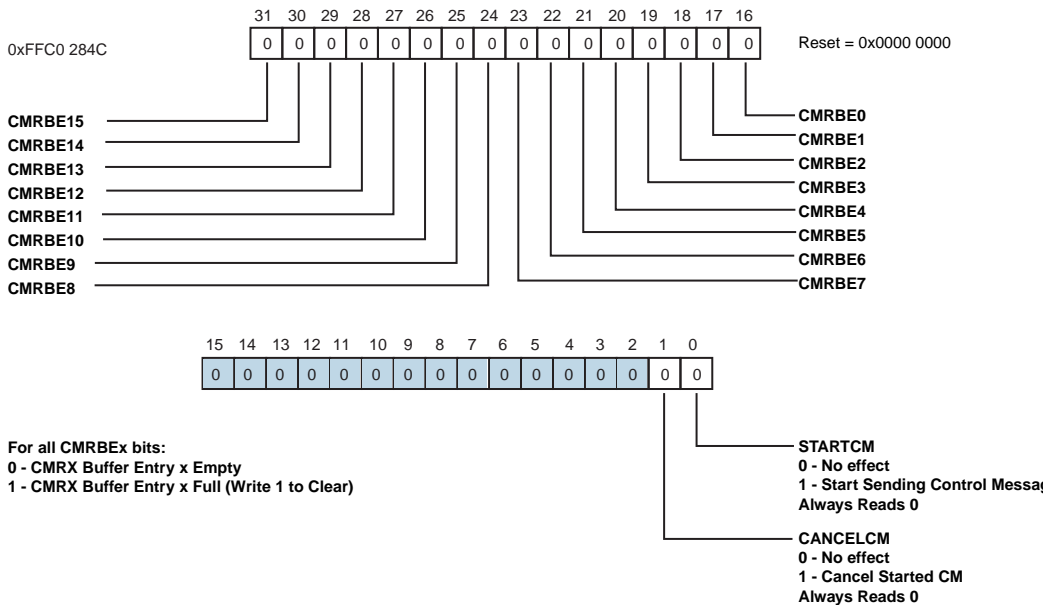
31 30 29 28 27 26 25 24 23 22 21 20 19 18 17 16

0xFFC0 284C

| 0 | 0 | 0 | 0 | 0 | 0 | 0 | 0 | 0 | 0 | 0 | 0 | 0 | 0 | 0 | 0 |
|---|---|---|---|---|---|---|---|---|---|---|---|---|---|---|---|

Reset = 0x0000 0000

CMRBE15
CMRBE14
CMRBE13
CMRBE12
CMRBE11
CMRBE10
CMRBE9
CMRBE8

CMRBE0
CMRBE1
CMRBE2
CMRBE3
CMRBE4
CMRBE5
CMRBE6
CMRBE7

15 14 13 12 11 10 9 8 7 6 5 4 3 2 1 0

| 0 | 0 | 0 | 0 | 0 | 0 | 0 | 0 | 0 | 0 | 0 | 0 | 0 | 0 | 0 | 0 |
|---|---|---|---|---|---|---|---|---|---|---|---|---|---|---|---|

For all CMRBEx bits:
0 - CMRX Buffer Entry x Empty
1 - CMRX Buffer Entry x Full (Write 1 to Clear)

STARTCM
0 - No effect
1 - Start Sending Control Messag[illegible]
Always Reads 0

CANCELCM
0 - No effect
1 - Cancel Started CM
Always Reads 0